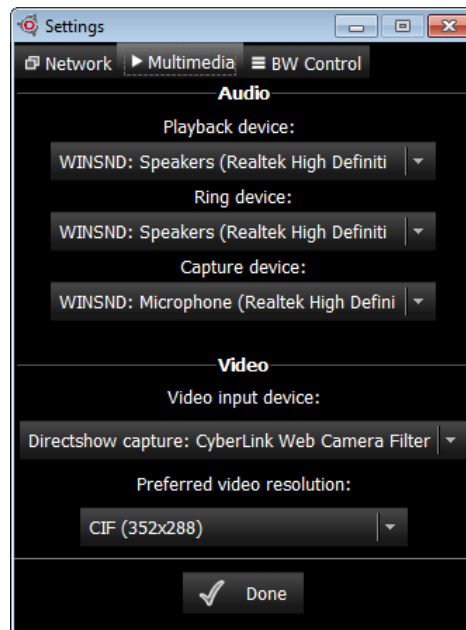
Settings

Network ▶ Multimedia ≡ BW Control

Audio

Playback device:

WINSND: Speakers (Realtek High Definiti

Ring device:

WINSND: Speakers (Realtek High Definiti

Capture device:

WINSND: Microphone (Realtek High Defini

Video

Video input device:

Directshow capture: CyberLink Web Camera Filter

Preferred video resolution:

CIF (352x288)

Done